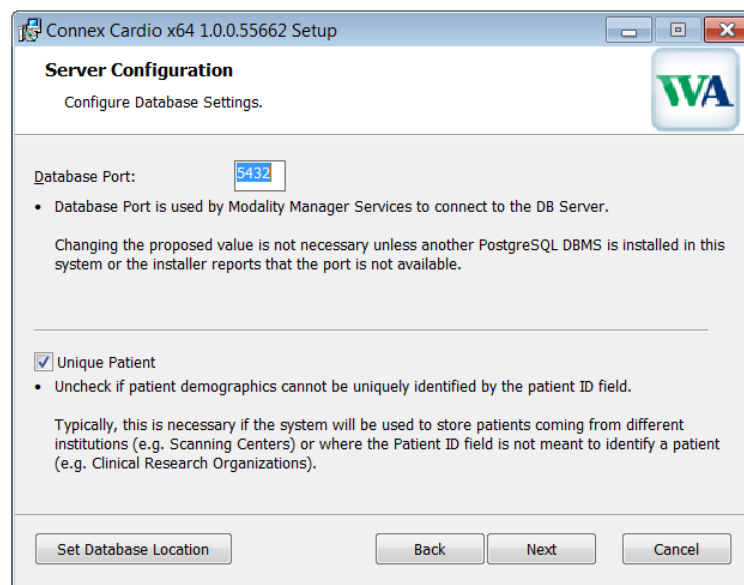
Connex Cardio x64 1.0.0.55662 Setup

Server Configuration

Configure Database Settings.

WA

Database Port: 5432

• Database Port is used by Modality Manager Services to connect to the DB Server.

Changing the proposed value is not necessary unless another PostgreSQL DBMS is installed in this system or the installer reports that the port is not available.

Unique Patient

• Uncheck if patient demographics cannot be uniquely identified by the patient ID field.

Typically, this is necessary if the system will be used to store patients coming from different institutions (e.g. Scanning Centers) or where the Patient ID field is not meant to identify a patient (e.g. Clinical Research Organizations).

Set Database Location

Back

Next

Cancel